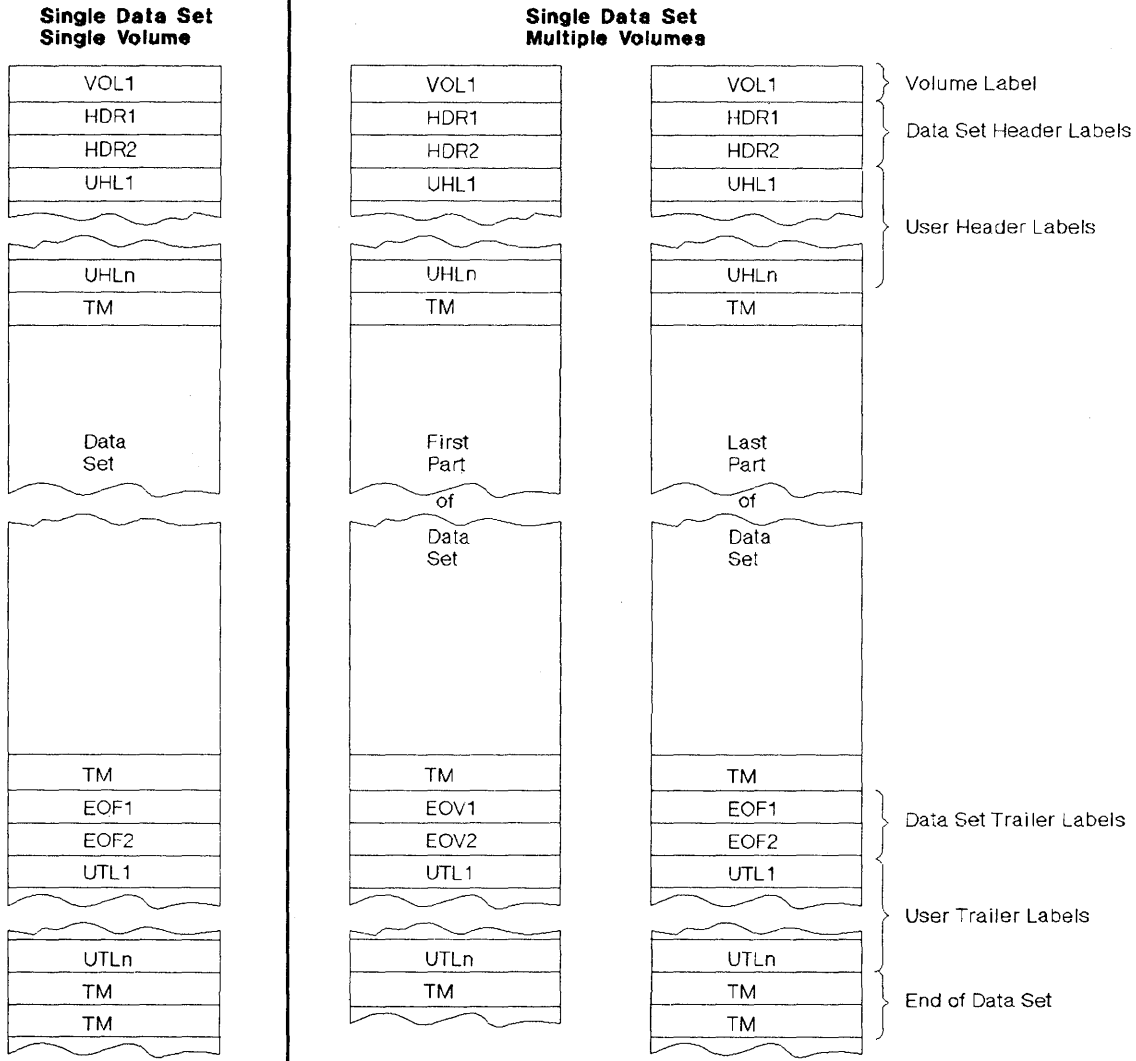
Single Data Set
Single Volume

VOL1
HDR1
HDR2
UHL1
UHLn
TM
Data
Set
TM
EOF1
EOF2
UTL1
UTLn
TM
TM

Single Data Set
Multiple Volumes

VOL1
HDR1
HDR2
UHL1
UHLn
TM
First
Part
of
Data
Set
TM
EOV1
EOV2
UTL1
UTLn
TM

VOL1
HDR1
HDR2
UHL1
UHLn
TM
Last
Part
of
Data
Set
TM
EOF1
EOF2
UTL1
UTLn
TM
TM

Volume Label
Data Set Header Labels
User Header Labels
Data Set Trailer Labels
User Trailer Labels
End of Data Set